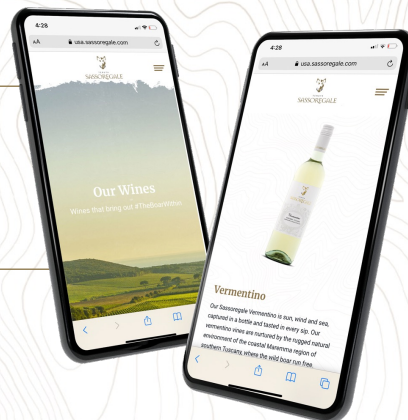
4:28

AA usa.sassoregale.com

SASSOREGALE

Our Wines

Wines that bring out #TheBoarWithin

4:28

AA usa.sassoregale.com

SASSOREGALE

Vermentino

Our Sassoregale Vermentino is sun, wind and sea, captured in a bottle and tasted in every sip. Our vermentino vines are nurtured by the rugged natural environment of the coastal Maremma region of southern Tuscany, where the wild boar run free.